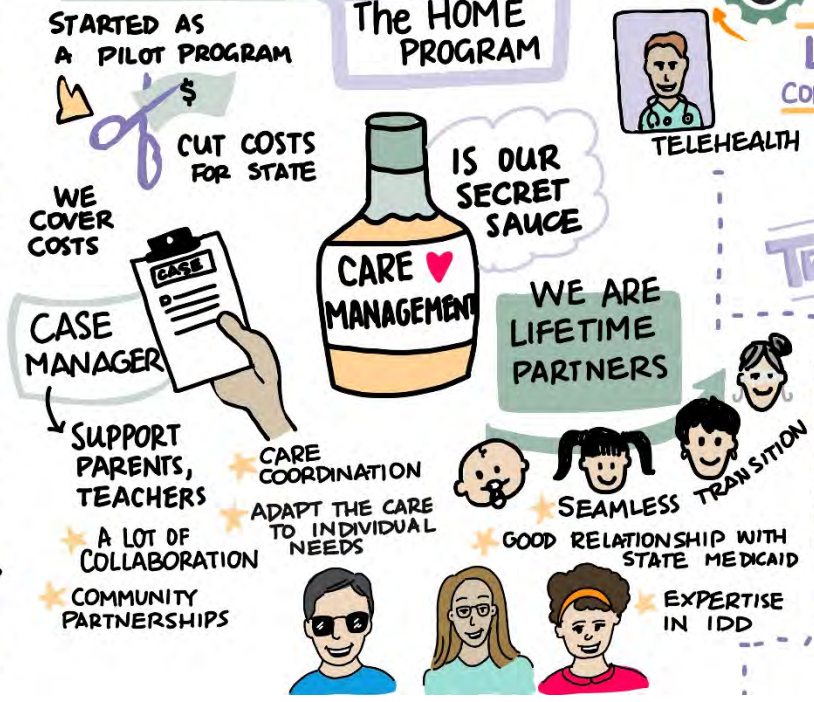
STARTED AS A PILOT PROGRAM

The HOME PROGRAM

$

CUT COSTS FOR STATE

WE COVER COSTS

TELEHEALTH

IS OUR SECRET SAUCE

CASE

CARE ♥ MANAGEMENT

CASE MANAGER

WE ARE LIFETIME PARTNERS

SUPPORT PARENTS, TEACHERS

CARE COORDINATION

ADAPT THE CARE TO INDIVIDUAL NEEDS

A LOT OF COLLABORATION

SEAMLESS TRANSITION

GOOD RELATIONSHIP WITH STATE MEDICAID

COMMUNITY PARTNERSHIPS

EXPERTISE IN IDD

CO

T

L